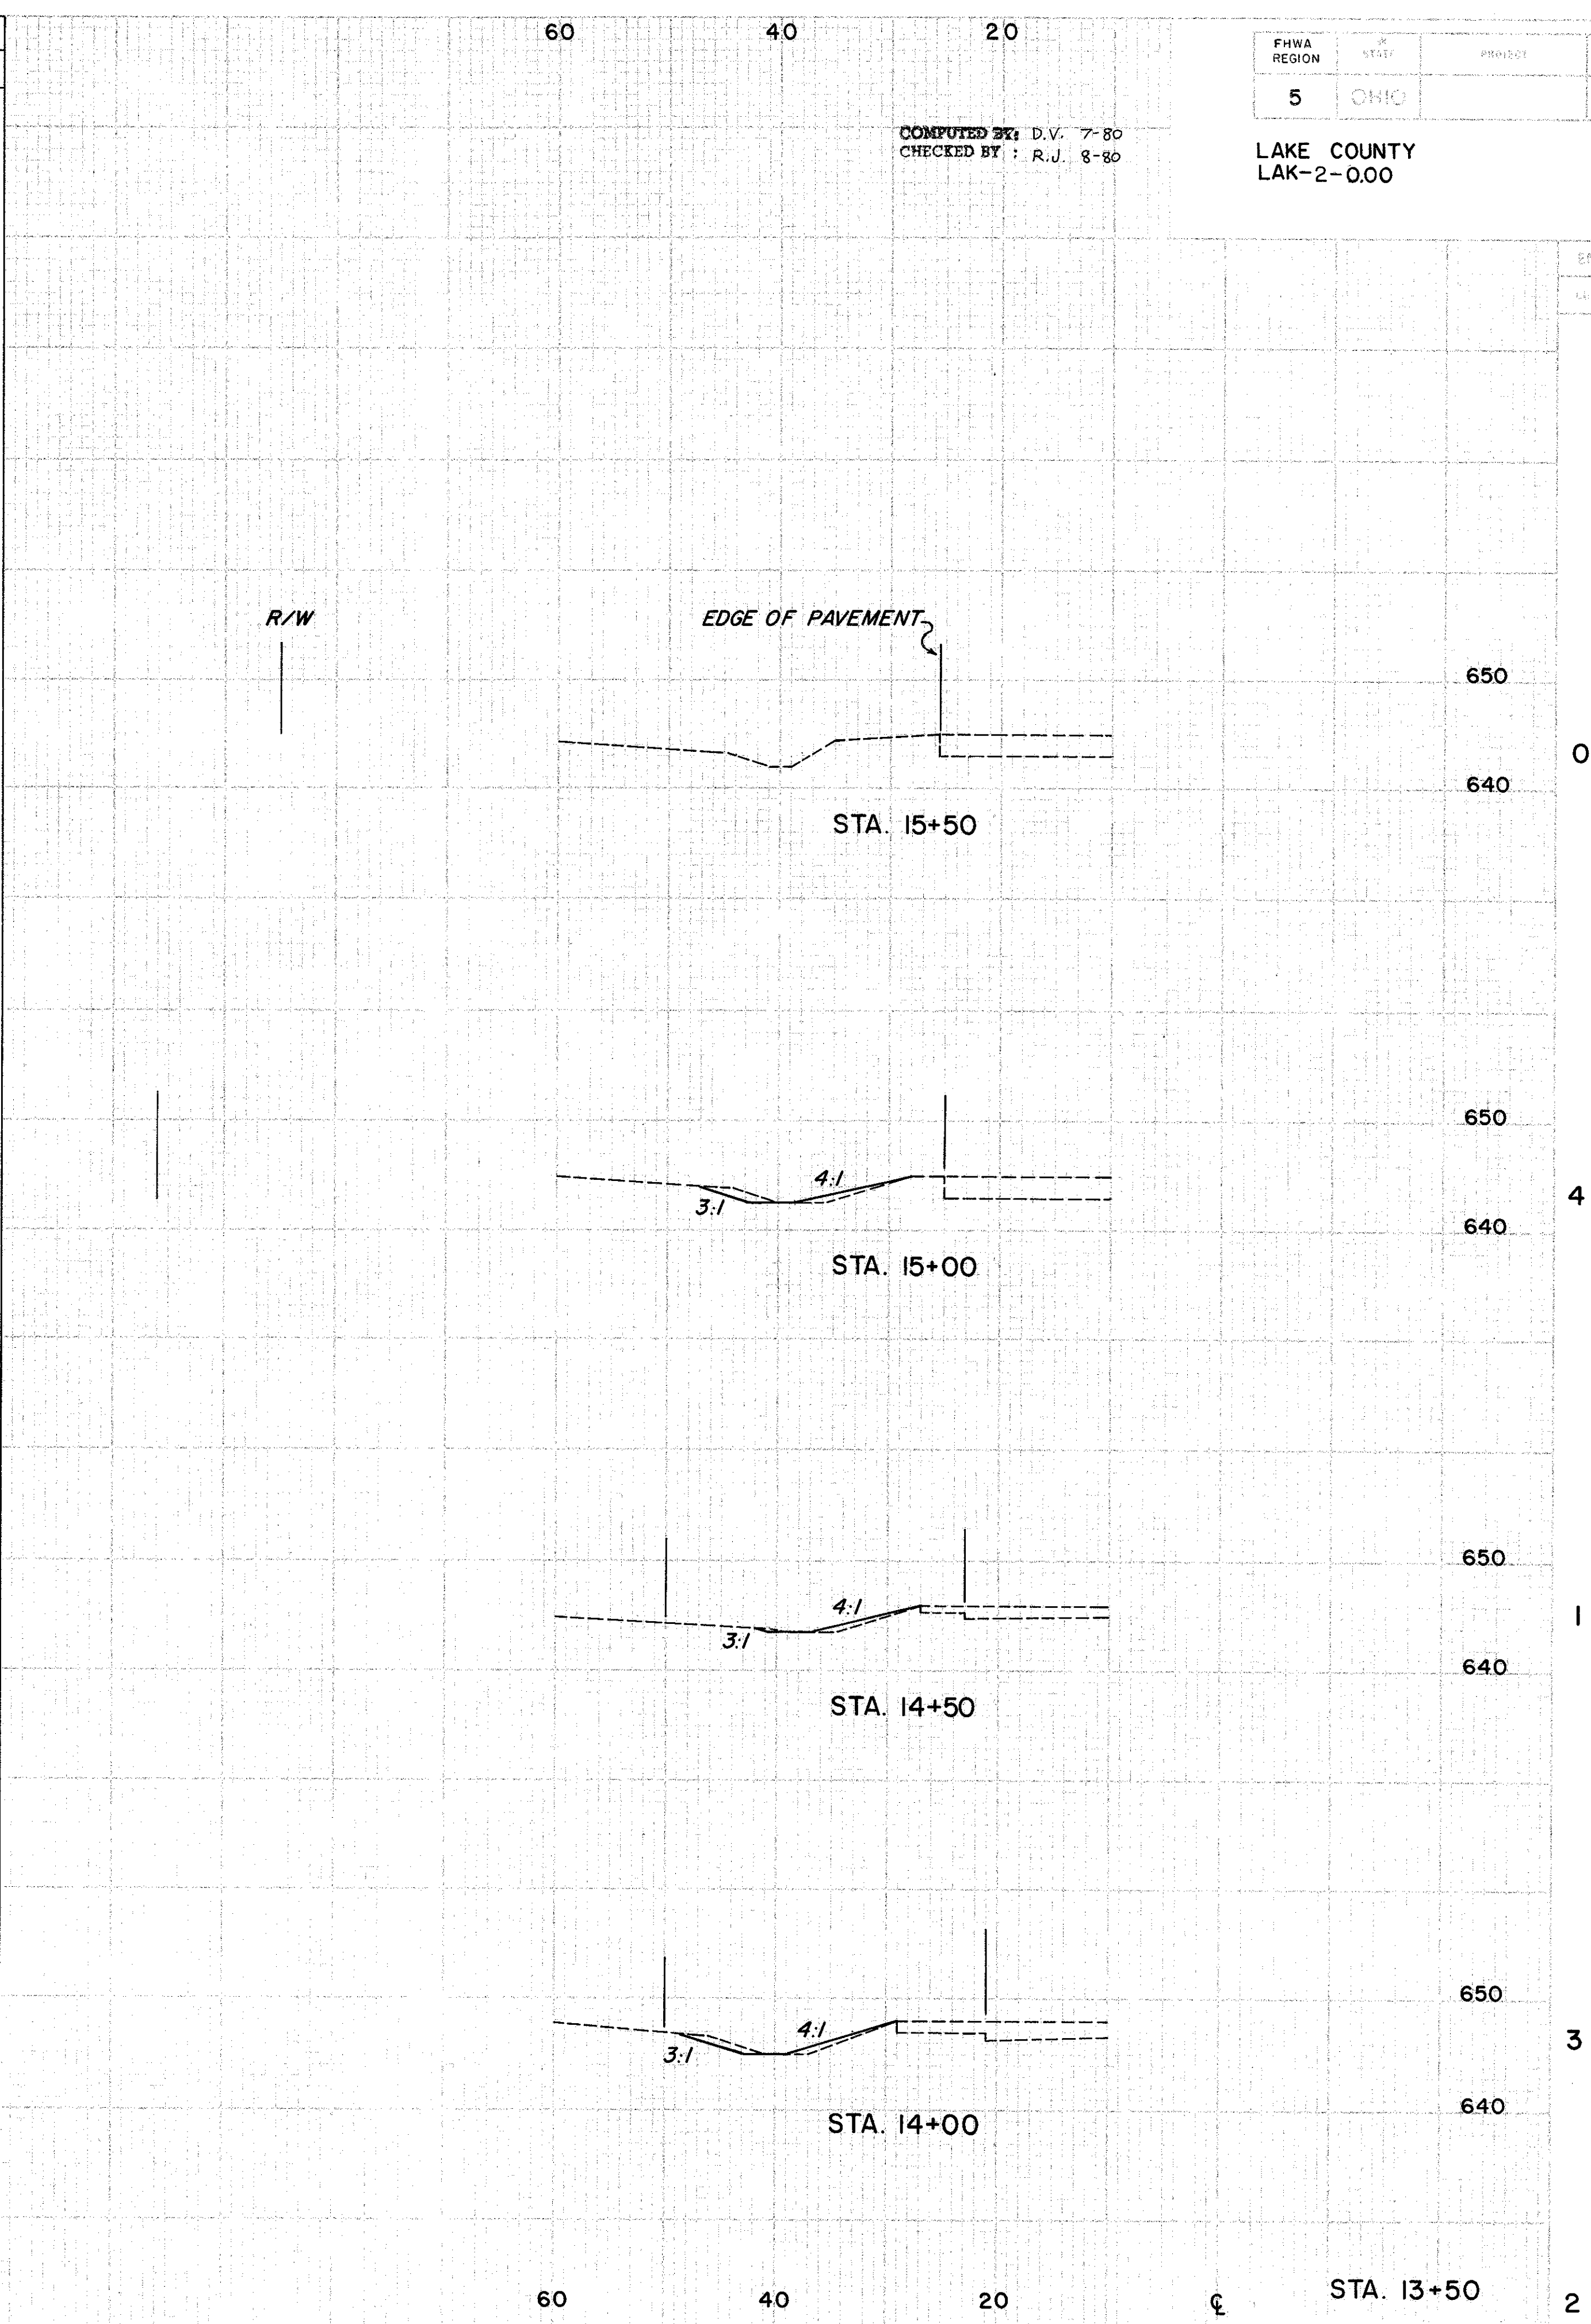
60 40 20

| FHWA REGION | STATE | PROJECT |
|---|---|---|
| 5 | OHIO | |

COMPUTED BY: D.V. 7-80
CHECKED BY : R.J. 8-80

LAKE COUNTY
LAK-2-0.00

R/W

EDGE OF PAVEMENT

650

0

640

STA. 15+50

650

4:1

3:1

4

640

STA. 15+00

650

4:1

3:1

1

640

STA. 14+50

650

4:1

3:1

3

640

STA. 14+00

60 40 20 ℄ STA. 13+50 2